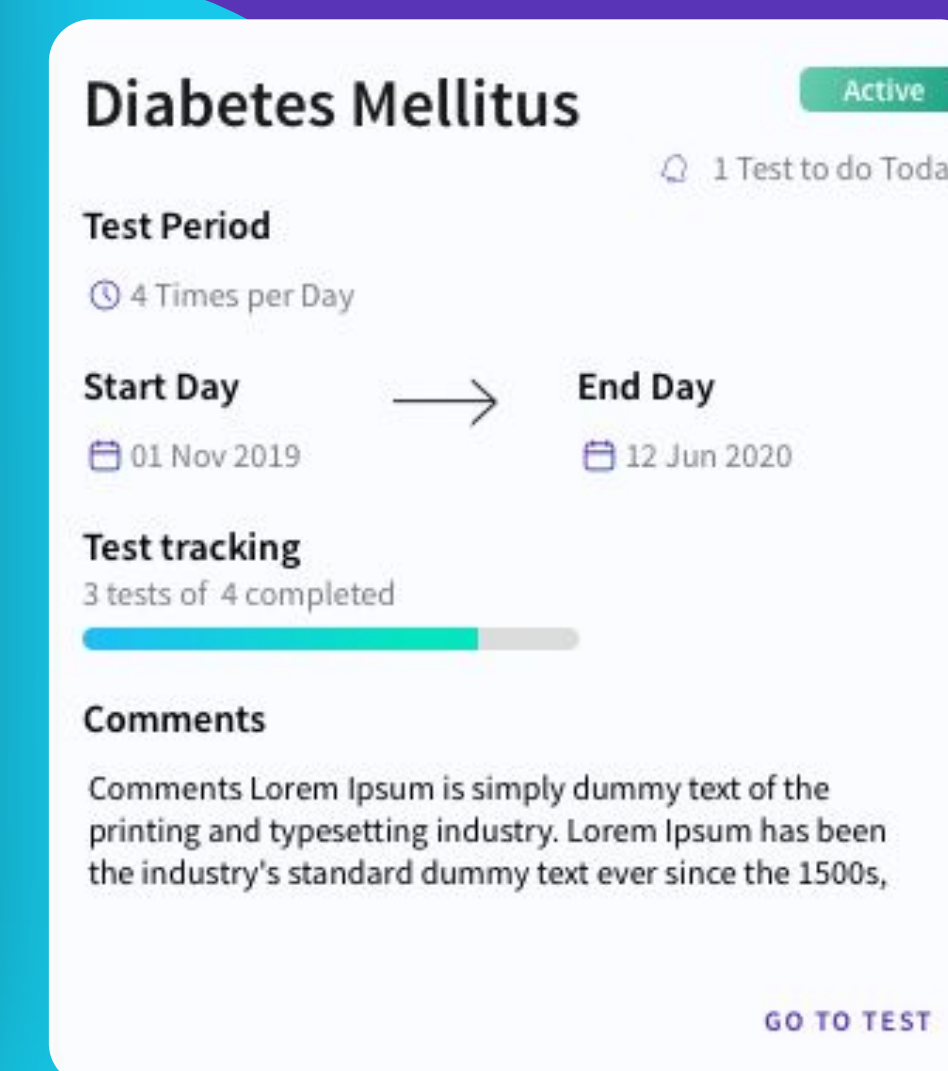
Diabetes Mellitus

Active

1 Test to do Toda

Test Period

4 Times per Day

Start Day

End Day

01 Nov 2019

12 Jun 2020

Test tracking

3 tests of 4 completed

Comments

Comments Lorem Ipsum is simply dummy text of the printing and typesetting industry. Lorem Ipsum has been the industry's standard dummy text ever since the 1500s,

GO TO TEST